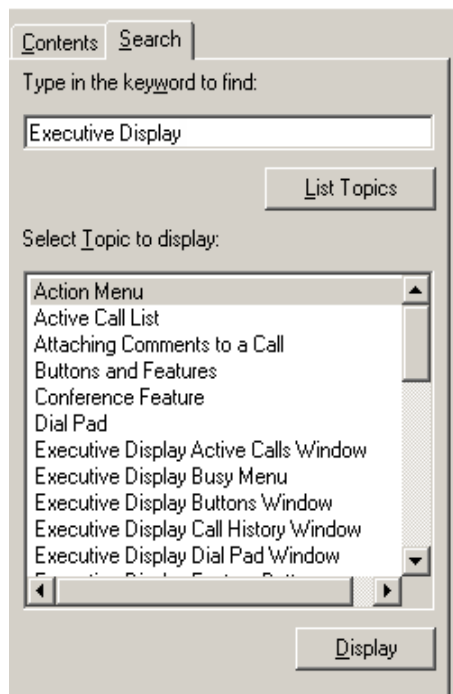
Contents Search

Type in the keyword to find:

Executive Display

List Topics

Select Topic to display:

Action Menu
Active Call List
Attaching Comments to a Call
Buttons and Features
Conference Feature
Dial Pad
Executive Display Active Calls Window
Executive Display Busy Menu
Executive Display Buttons Window
Executive Display Call History Window
Executive Display Dial Pad Window
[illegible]

Display